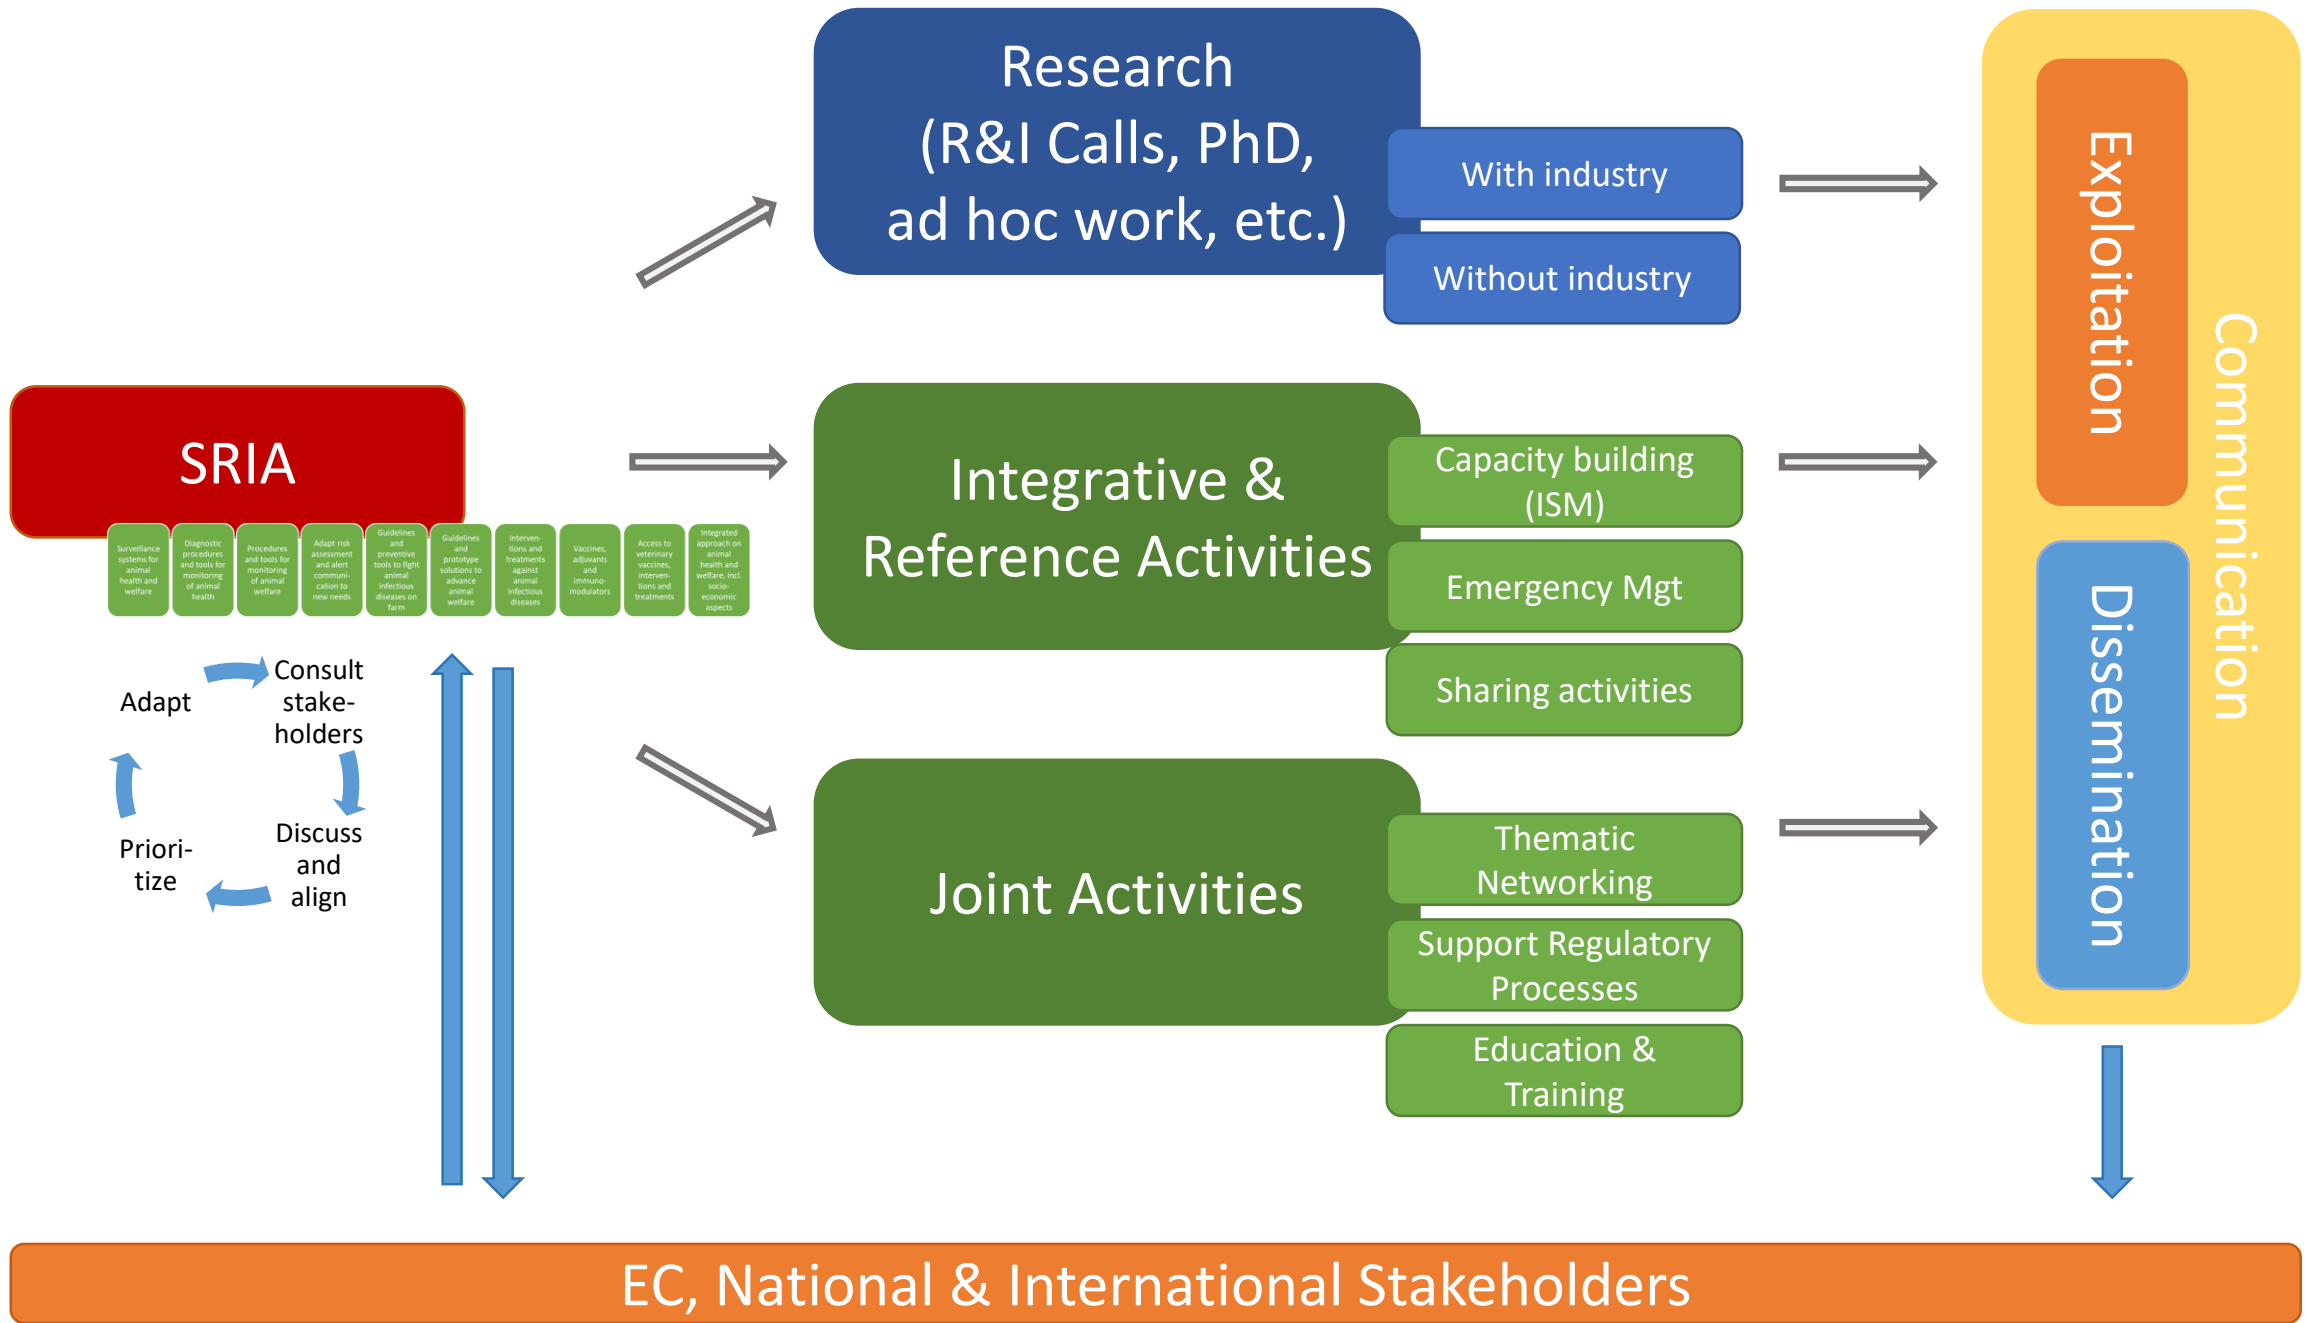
Research (R&I Calls, PhD, ad hoc work, etc.)

With industry

Without industry

SRIA

Surveillance systems for animal health and welfare

Diagnostic procedures and tools for monitoring of animal health

Procedures and tools for monitoring of animal welfare

Adapt risk assessment and alert communication to new needs

Guidelines and preventive tools to fight animal infectious diseases on farm

Guidelines and prototype solutions to advance animal welfare

Interventions and treatments against animal infectious diseases

Vaccines, adjuvants and immunomodulators

Access to veterinary vaccines, interventions and treatments

Integrated approach on animal health and welfare, incl. socio-economic aspects

Consult stakeholders

Discuss and align

Prioritize

Adapt

Integrative & Reference Activities

Capacity building (ISM)

Emergency Mgt

Sharing activities

Joint Activities

Thematic Networking

Support Regulatory Processes

Education & Training

Exploitation

Dissemination

Communication

EC, National & International Stakeholders